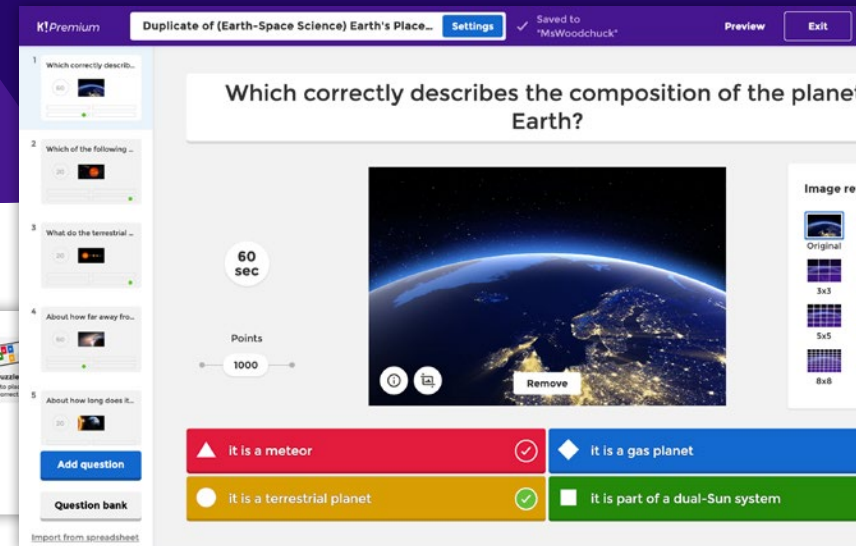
K!Premium

Duplicate of (Earth-Space Science) Earth's Place...

Settings

Saved to "MsWoodchuck"

Preview

Exit

1 Which correctly describ...

60

2 Which of the following ...

20

3 What do the terrestrial ...

20

4 About how far away fro...

60

5 About how long does it...

20

Add question

Question bank

Import from spreadsheet

Which correctly describes the composition of the planet Earth?

60 sec

Points

1000

Remove

Image re

Original

3x3

5x5

8x8

it is a meteor

it is a gas planet

it is a terrestrial planet

it is part of a dual-Sun system